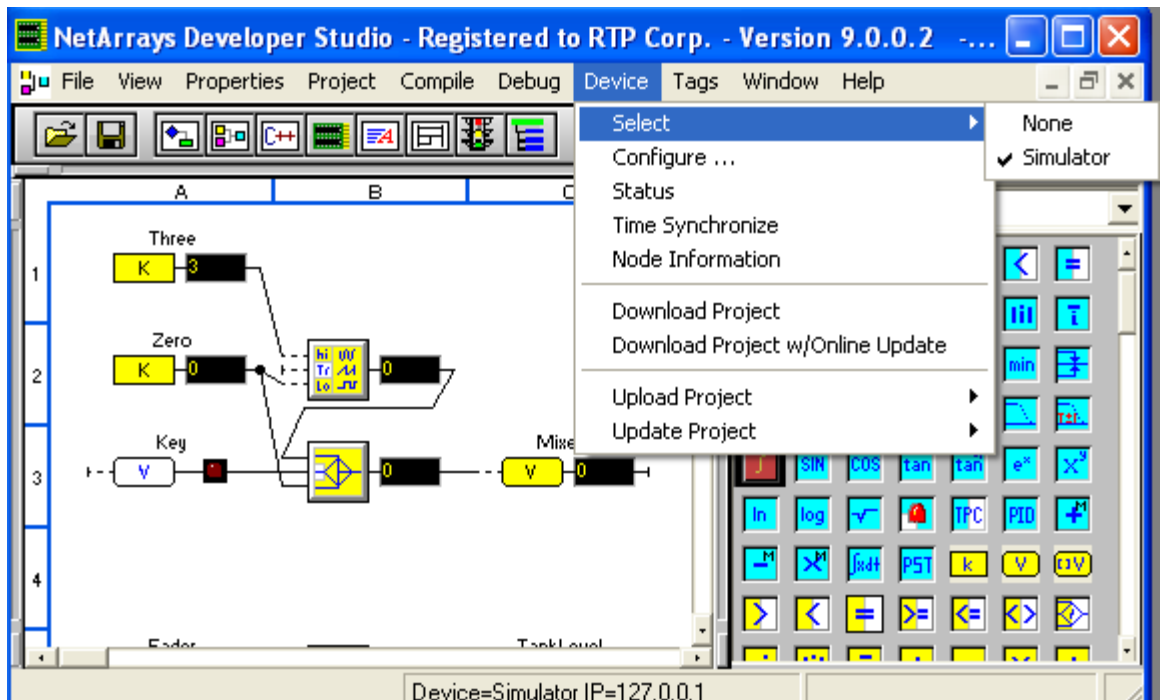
NetArrays Developer Studio - Registered to RTP Corp. - Version 9.0.0.2 -...

File View Properties Project Compile Debug Device Tags Window Help

Select
Configure ...
Status
Time Synchronize
Node Information
Download Project
Download Project w/Online Update
Upload Project
Update Project

None
✔ Simulator

A B C

1 2 3 4

Three
K 3
Zero
K 0
hi Tr Lo
0
Key
V
0
Mixe
V 0

SIN COS tan tan $e^x$ $X^y$
ln log PID
TPC PST k V
min

Fader
TankLevel

Device=Simulator IP=127.0.0.1